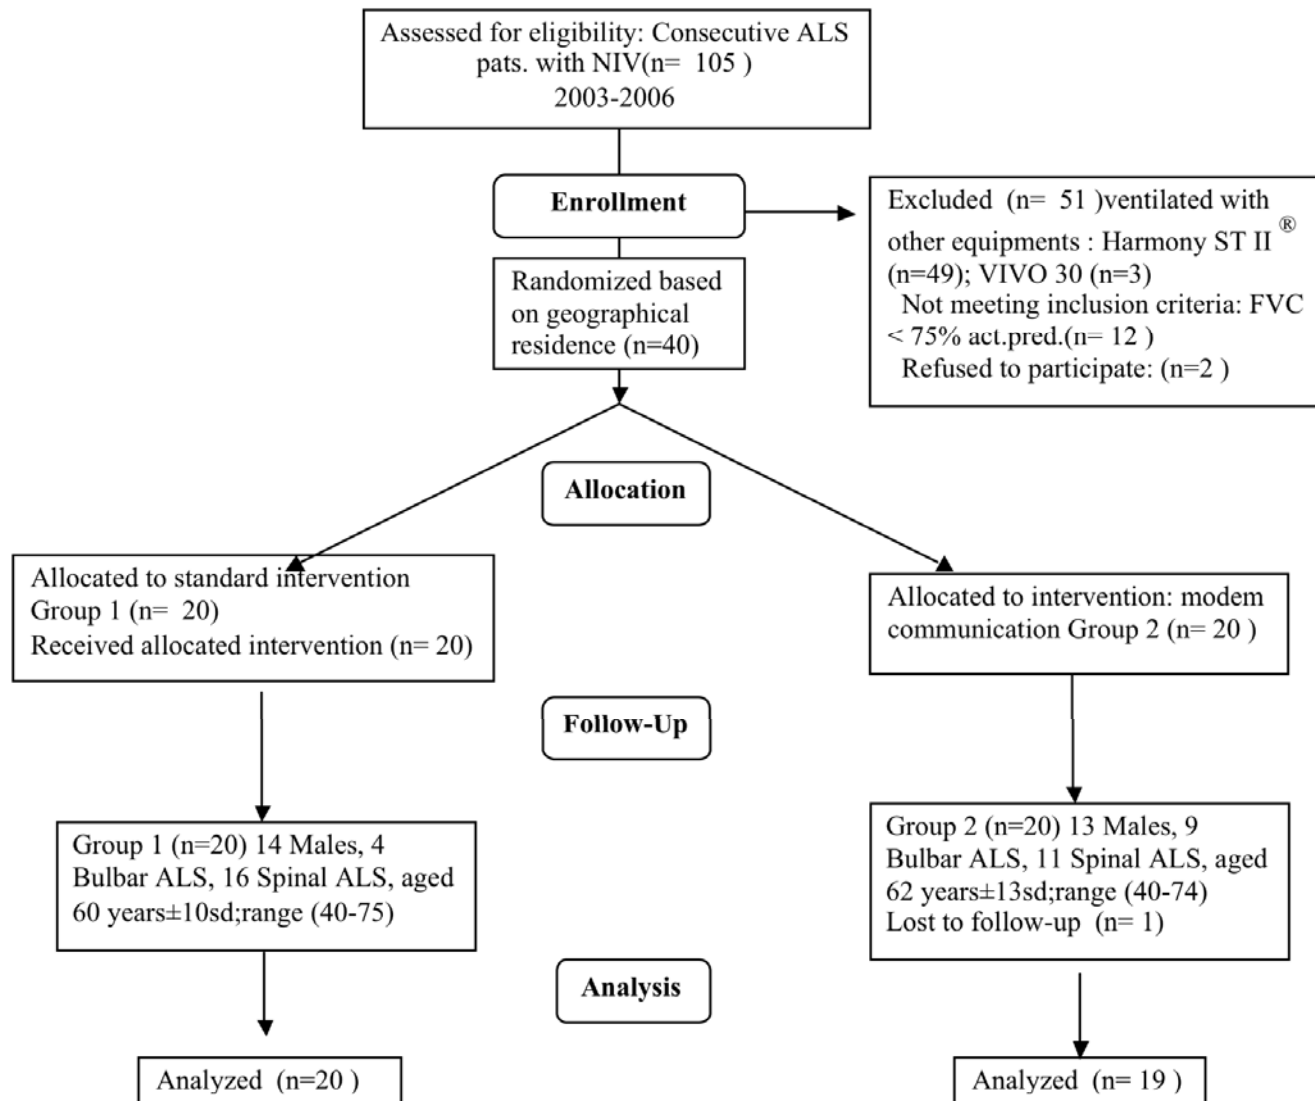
Assessed for eligibility: Consecutive ALS pats. with NIV(n= 105 )
2003-2006

Enrollment

Excluded (n= 51 )ventilated with other equipments : Harmony ST II$^{®}$ (n=49); VIVO 30 (n=3)
Not meeting inclusion criteria: FVC < 75% act.pred.(n= 12 )
Refused to participate: (n=2 )

Randomized based on geographical residence (n=40)

Allocation

Allocated to standard intervention Group 1 (n= 20)
Received allocated intervention (n= 20)

Allocated to intervention: modem communication Group 2 (n= 20 )

Follow-Up

Group 1 (n=20) 14 Males, 4 Bulbar ALS, 16 Spinal ALS, aged 60 years±10sd;range (40-75)

Group 2 (n=20) 13 Males, 9 Bulbar ALS, 11 Spinal ALS, aged 62 years±13sd;range (40-74)
Lost to follow-up (n= 1)

Analysis

Analyzed (n=20 )

Analyzed (n= 19 )